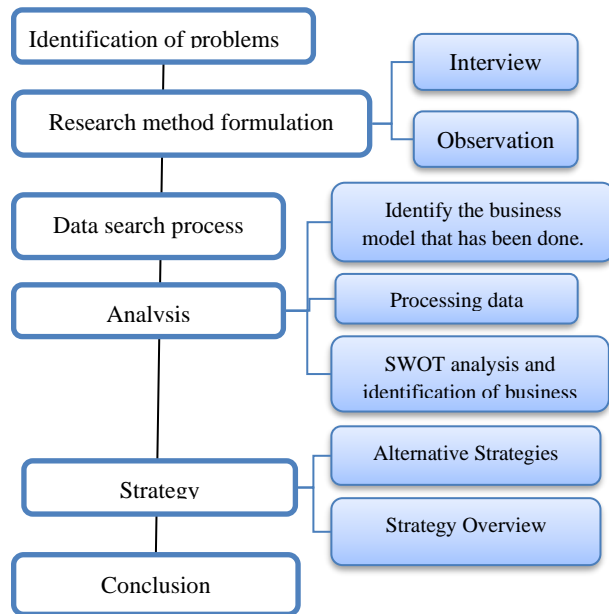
Identification of problems

Research method formulation

Interview

Observation

Data search process

Identify the business model that has been done.

Analysis

Processing data

SWOT analysis and identification of business

Strategy

Alternative Strategies

Strategy Overview

Conclusion